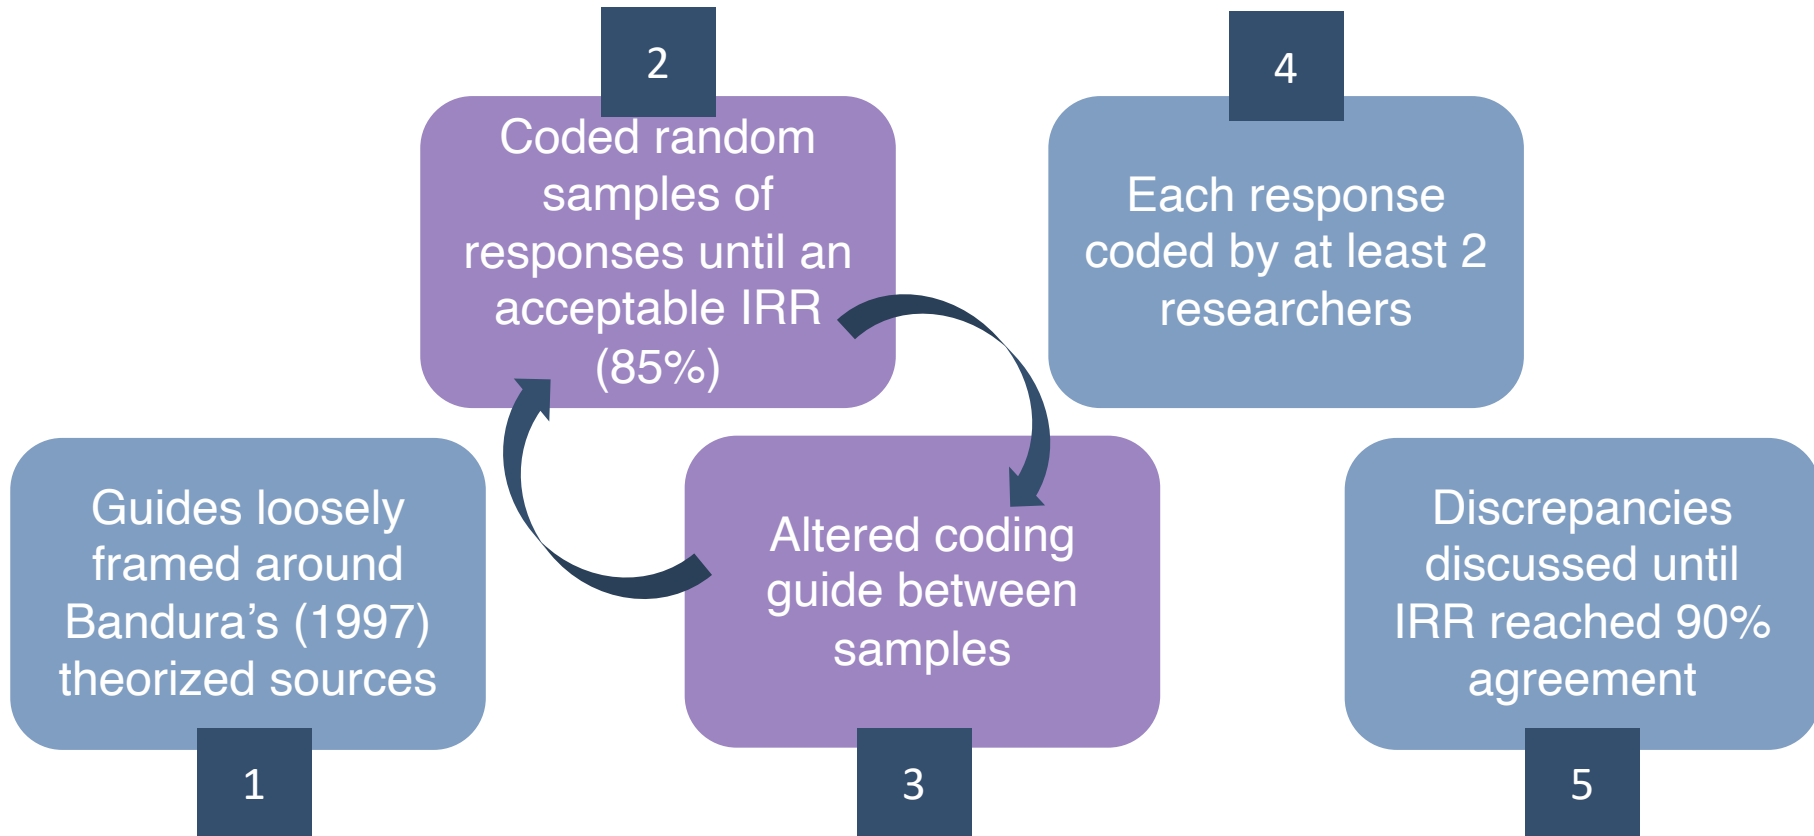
2

Coded random samples of responses until an acceptable IRR (85%)

4

Each response coded by at least 2 researchers

Guides loosely framed around Bandura's (1997) theorized sources

1

Altered coding guide between samples

3

Discrepancies discussed until IRR reached 90% agreement

5